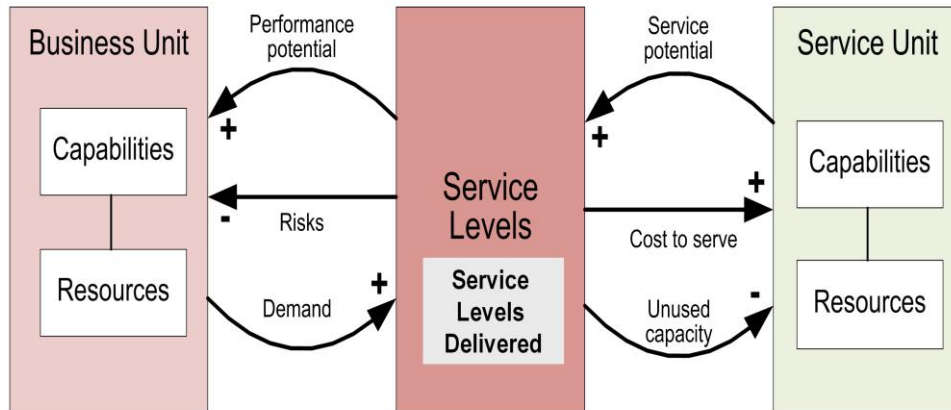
Business Unit

Capabilities

Resources

Performance potential

+

-

Risks

Demand

+

Service Levels

Service Levels Delivered

Service potential

+

+

Cost to serve

Unused capacity

-

Service Unit

Capabilities

Resources